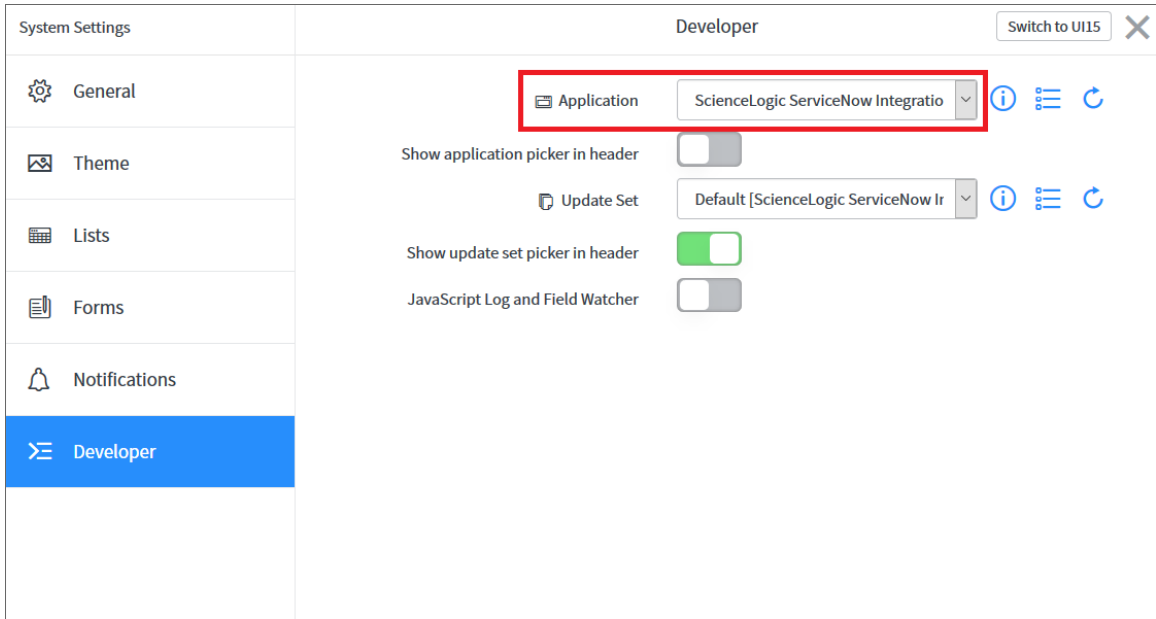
System Settings

Developer

Switch to UI15

General

Theme

Lists

Forms

Notifications

Developer

Application

ScienceLogic ServiceNow Integratio

Show application picker in header

Update Set

Default [ScienceLogic ServiceNow Ir

Show update set picker in header

JavaScript Log and Field Watcher